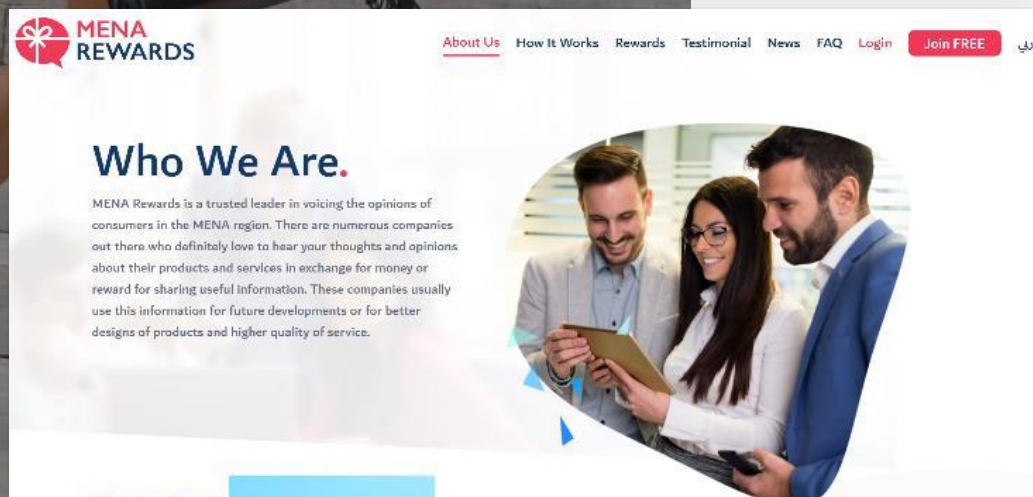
MENA REWARDS

About Us How It Works Rewards Testimonial News FAQ Login Join FREE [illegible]

Who We Are.

MENA Rewards is a trusted leader in voicing the opinions of consumers in the MENA region. There are numerous companies out there who definitely love to hear your thoughts and opinions about their products and services in exchange for money or reward for sharing useful information. These companies usually use this information for future developments or for better designs of products and higher quality of service.